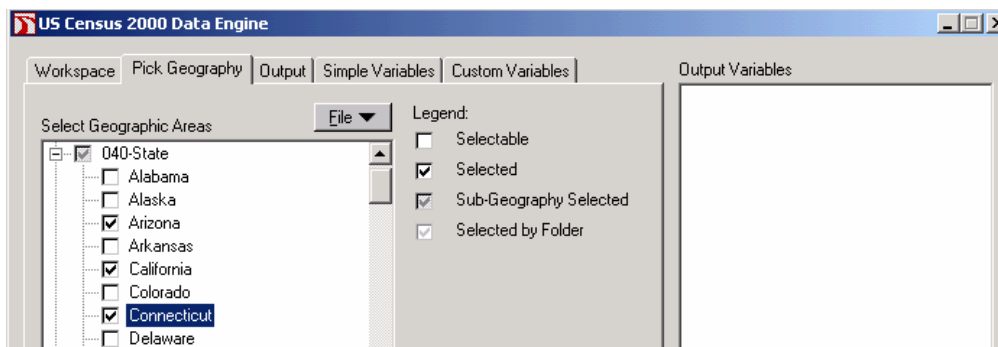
US Census 2000 Data Engine

Workspace | Pick Geography | Output | Simple Variables | Custom Variables

Output Variables

Select Geographic Areas

File

040-State
Alabama
Alaska
Arizona
Arkansas
California
Colorado
Connecticut
Delaware

Legend:
Selectable
Selected
Sub-Geography Selected
Selected by Folder